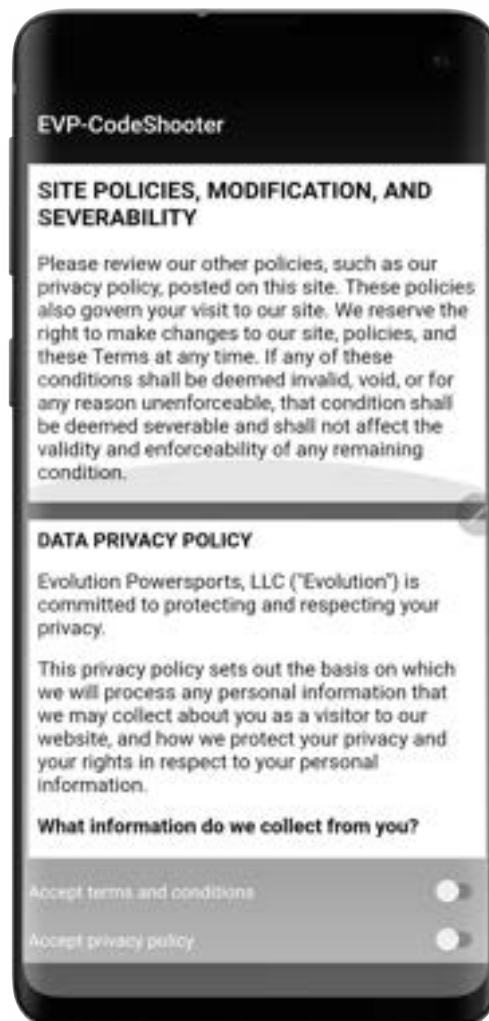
EVP-CodeShooter

SITE POLICIES, MODIFICATION, AND SEVERABILITY

Please review our other policies, such as our privacy policy, posted on this site. These policies also govern your visit to our site. We reserve the right to make changes to our site, policies, and these Terms at any time. If any of these conditions shall be deemed invalid, void, or for any reason unenforceable, that condition shall be deemed severable and shall not affect the validity and enforceability of any remaining condition.

DATA PRIVACY POLICY

Evolution Powersports, LLC ("Evolution") is committed to protecting and respecting your privacy.

This privacy policy sets out the basis on which we will process any personal information that we may collect about you as a visitor to our website, and how we protect your privacy and your rights in respect to your personal information.

What information do we collect from you?

Accept terms and conditions

Accept privacy policy